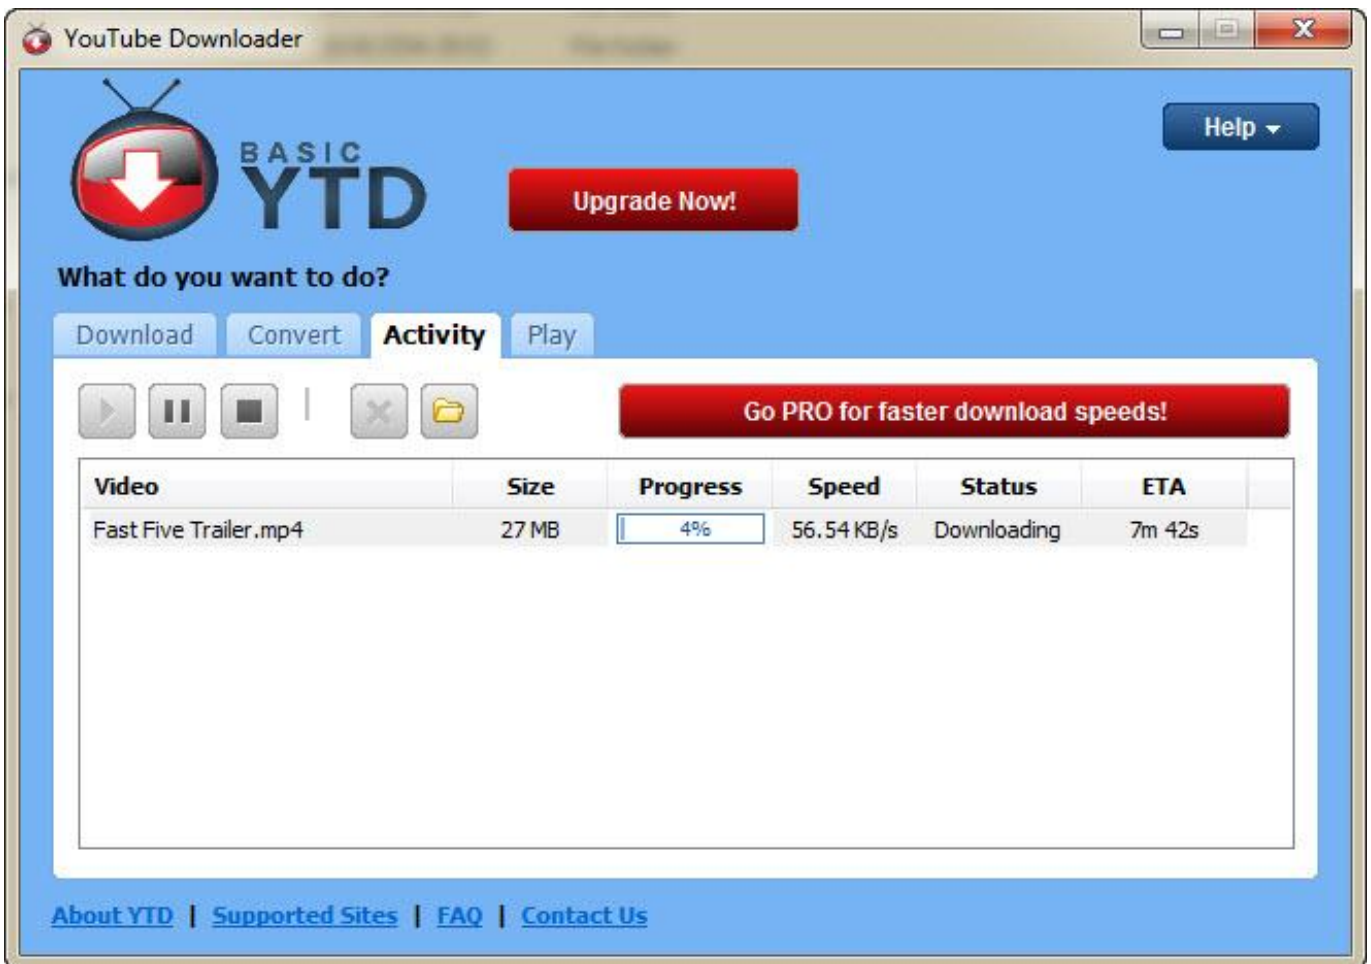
YouTube Downloader

BASIC YTD

Upgrade Now!

Help

What do you want to do?

Download | Convert | Activity | Play

Go PRO for faster download speeds!

| Video | Size | Progress | Speed | Status | ETA |
|---|---|---|---|---|---|
| Fast Five Trailer.mp4 | 27 MB | 4% | 56.54 KB/s | Downloading | 7m 42s |

About YTD | Supported Sites | FAQ | Contact Us